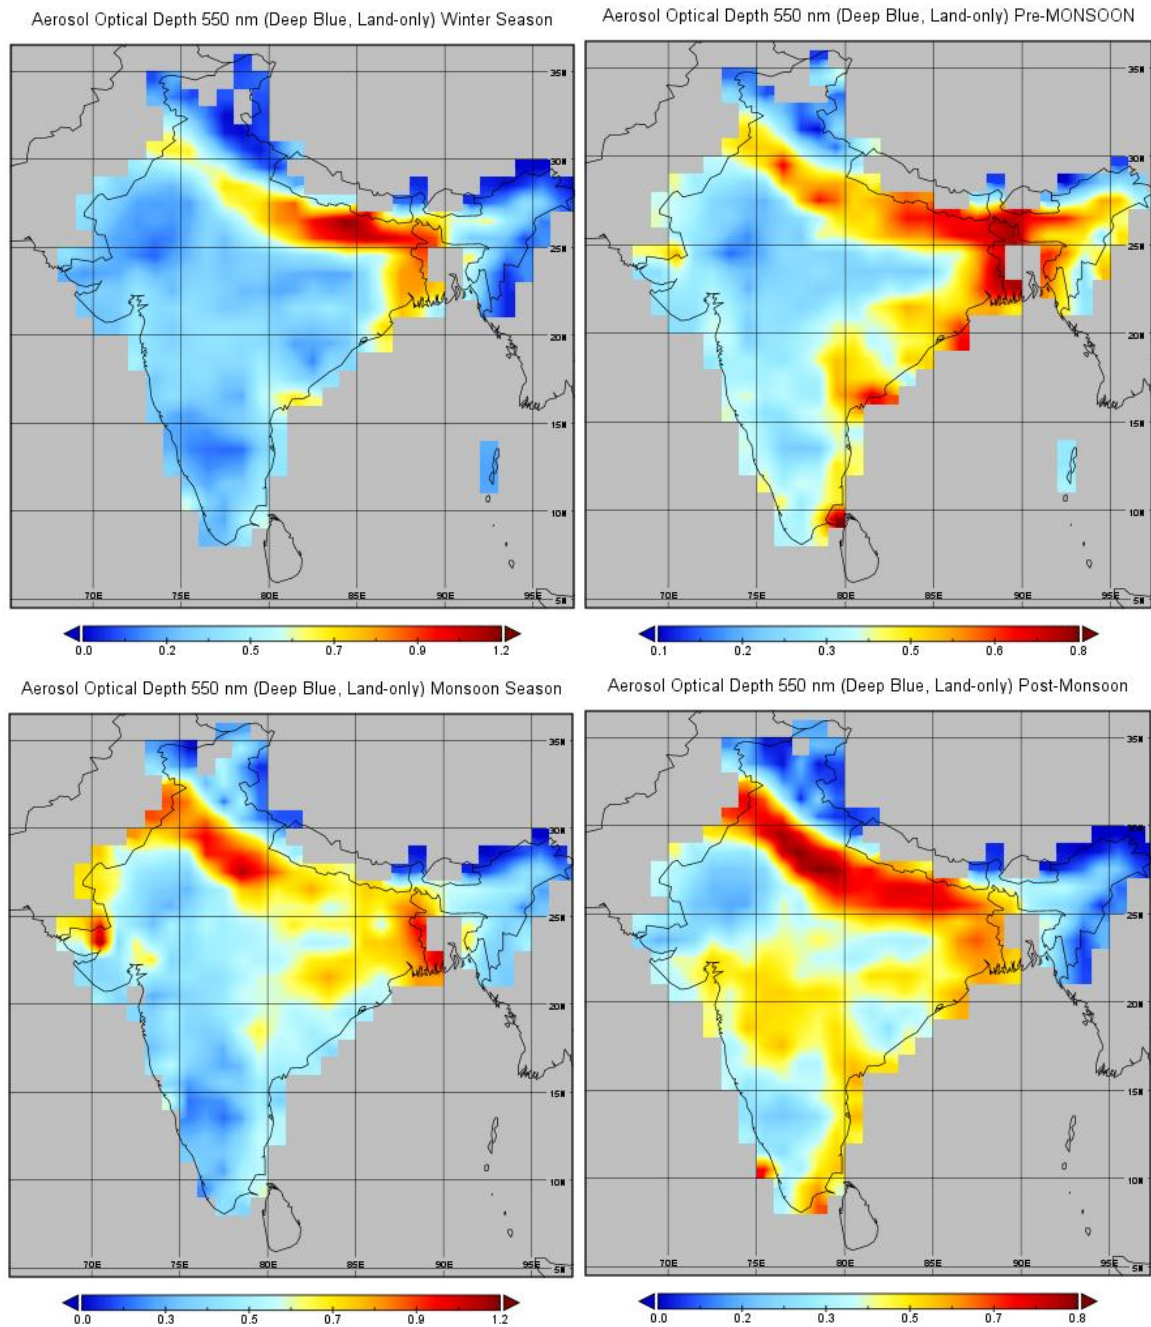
Aerosol Optical Depth 550 nm (Deep Blue, Land-only) Winter Season

35N
30N
25N
20N
15N
10N
5N
70E 75E 80E 85E 90E 95E

0.0 0.2 0.5 0.7 0.9 1.2

Aerosol Optical Depth 550 nm (Deep Blue, Land-only) Pre-MONSOON

35N
30N
25N
20N
15N
10N
5N
70E 75E 80E 85E 90E 95E

0.1 0.2 0.3 0.5 0.6 0.8

Aerosol Optical Depth 550 nm (Deep Blue, Land-only) Monsoon Season

35N
30N
25N
20N
15N
10N
5N
70E 75E 80E 85E 90E 95E

0.0 0.3 0.5 0.7 0.9 1.2

Aerosol Optical Depth 550 nm (Deep Blue, Land-only) Post-Monsoon

35N
30N
25N
20N
15N
10N
5N
70E 75E 80E 85E 90E 95E

0.0 0.2 0.3 0.5 0.7 0.8